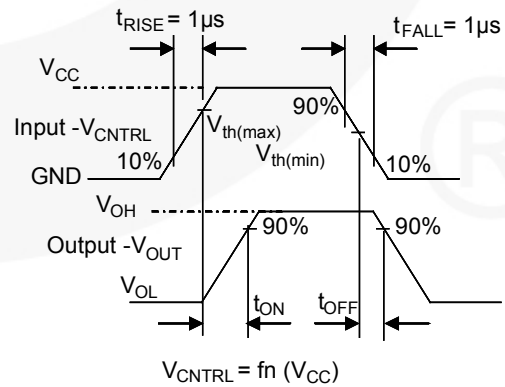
$t_{RISE}$ = 1μs

$t_{FALL}$ = 1μs

$V_{CC}$

90%

Input -$V_{CNTRL}$

$V_{th(max)}$

$V_{th(min)}$

10%

10%

GND

$V_{OH}$

90%

90%

Output -$V_{OUT}$

$V_{OL}$

$t_{ON}$

$t_{OFF}$

$V_{CNTRL}$ = fn ($V_{CC}$)